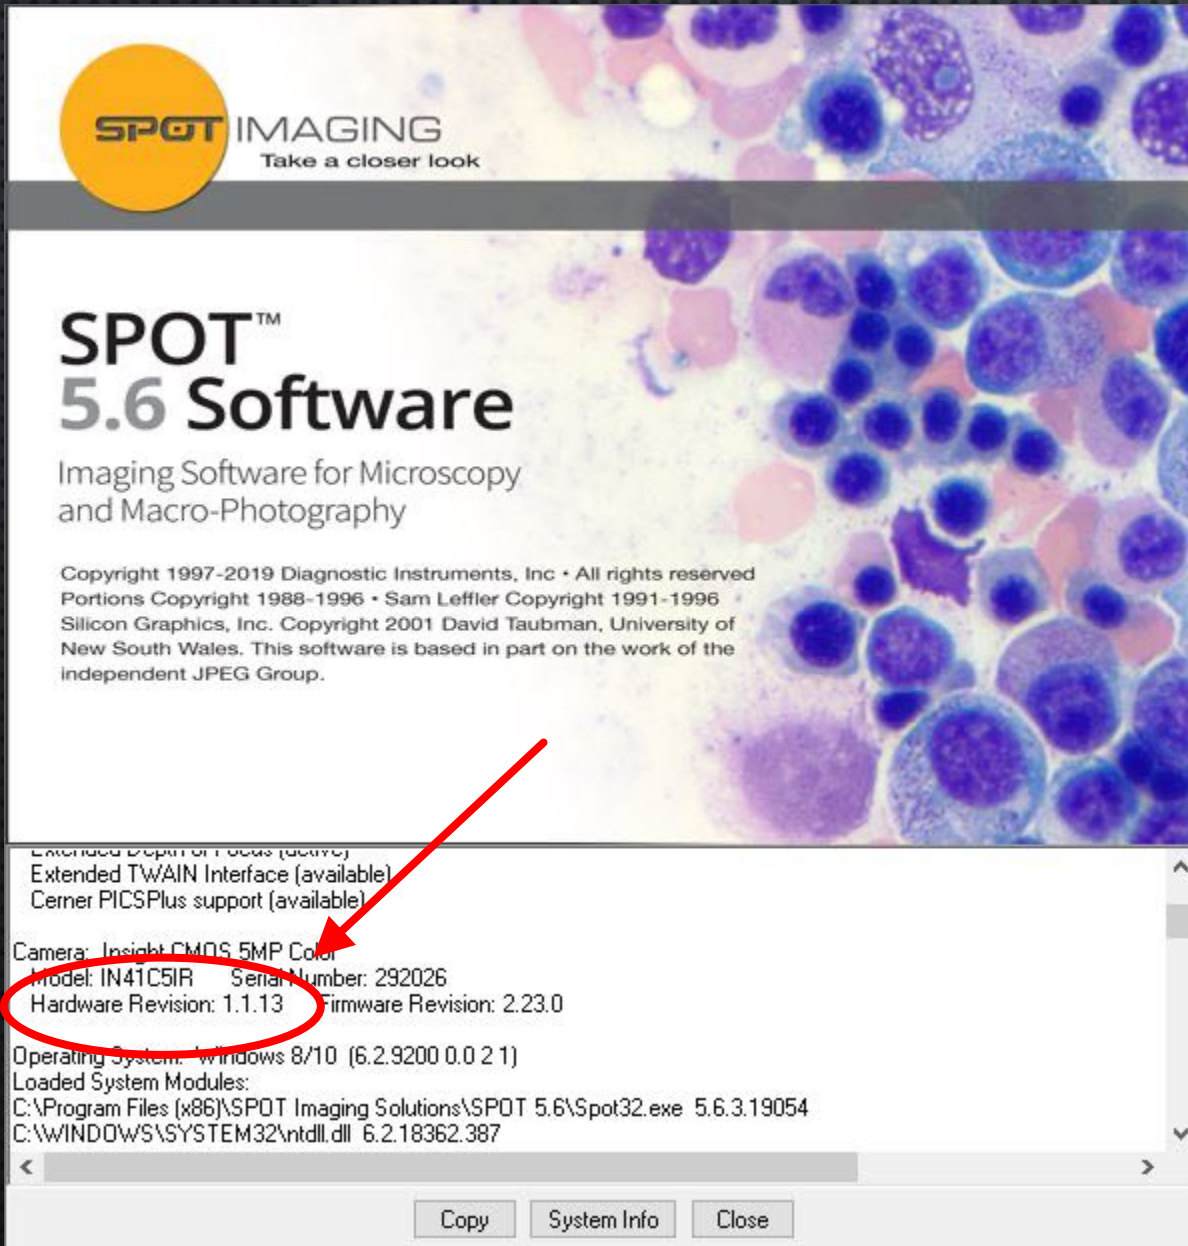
SPOT IMAGING
Take a closer look

SPOT™
5.6 Software

Imaging Software for Microscopy and Macro-Photography

Copyright 1997-2019 Diagnostic Instruments, Inc • All rights reserved Portions Copyright 1988-1996 • Sam Leffler Copyright 1991-1996 Silicon Graphics, Inc. Copyright 2001 David Taubman, University of New South Wales. This software is based in part on the work of the independent JPEG Group.

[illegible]
Extended TWAIN Interface (available)
Cerner PICSPlus support (available)

Camera: Insight CMOS 5MP Color
Model: IN41C5IR Serial Number: 292026
Hardware Revision: 1.1.13 Firmware Revision: 2.23.0

Operating System: Windows 8/10 (6.2.9200 0.0 2 1)
Loaded System Modules:
C:\Program Files (x86)\SPOT Imaging Solutions\SPOT 5.6\Spot32.exe 5.6.3.19054
C:\WINDOWS\SYSTEM32\ntdll.dll 6.2.18362.387

Copy
System Info
Close